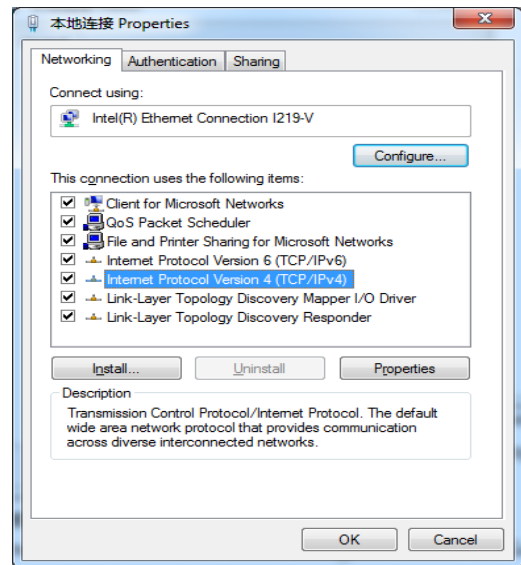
本地连接 Properties

Networking | Authentication | Sharing

Connect using:

Intel(R) Ethernet Connection I219-V

Configure...

This connection uses the following items:

Client for Microsoft Networks
QoS Packet Scheduler
File and Printer Sharing for Microsoft Networks
Internet Protocol Version 6 (TCP/IPv6)
Internet Protocol Version 4 (TCP/IPv4)
Link-Layer Topology Discovery Mapper I/O Driver
Link-Layer Topology Discovery Responder

Install... | Uninstall | Properties

Description

Transmission Control Protocol/Internet Protocol. The default wide area network protocol that provides communication across diverse interconnected networks.

OK | Cancel